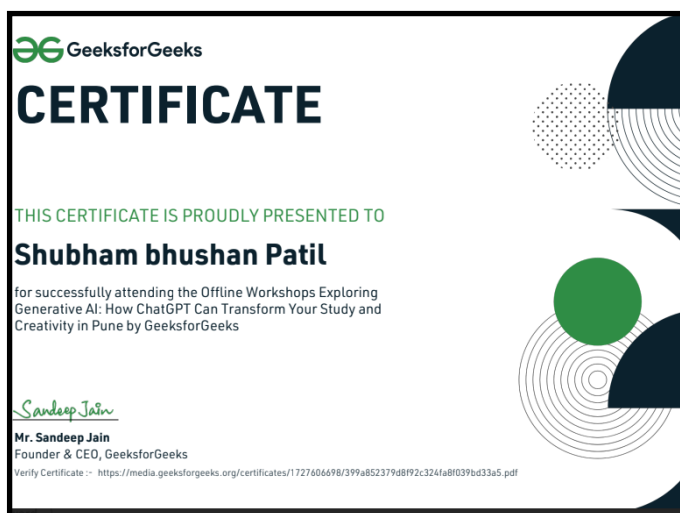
GeeksforGeeks

CERTIFICATE

THIS CERTIFICATE IS PROUDLY PRESENTED TO

Shubham bhushan Patil

for successfully attending the Offline Workshops Exploring Generative AI: How ChatGPT Can Transform Your Study and Creativity in Pune by GeeksforGeeks

Sandeep Jain

Mr. Sandeep Jain
Founder & CEO, GeeksforGeeks

Verify Certificate :- https://media.geeksforgeeks.org/certificates/1727606698/399a852379d8f92c324fa8f039bd33a5.pdf